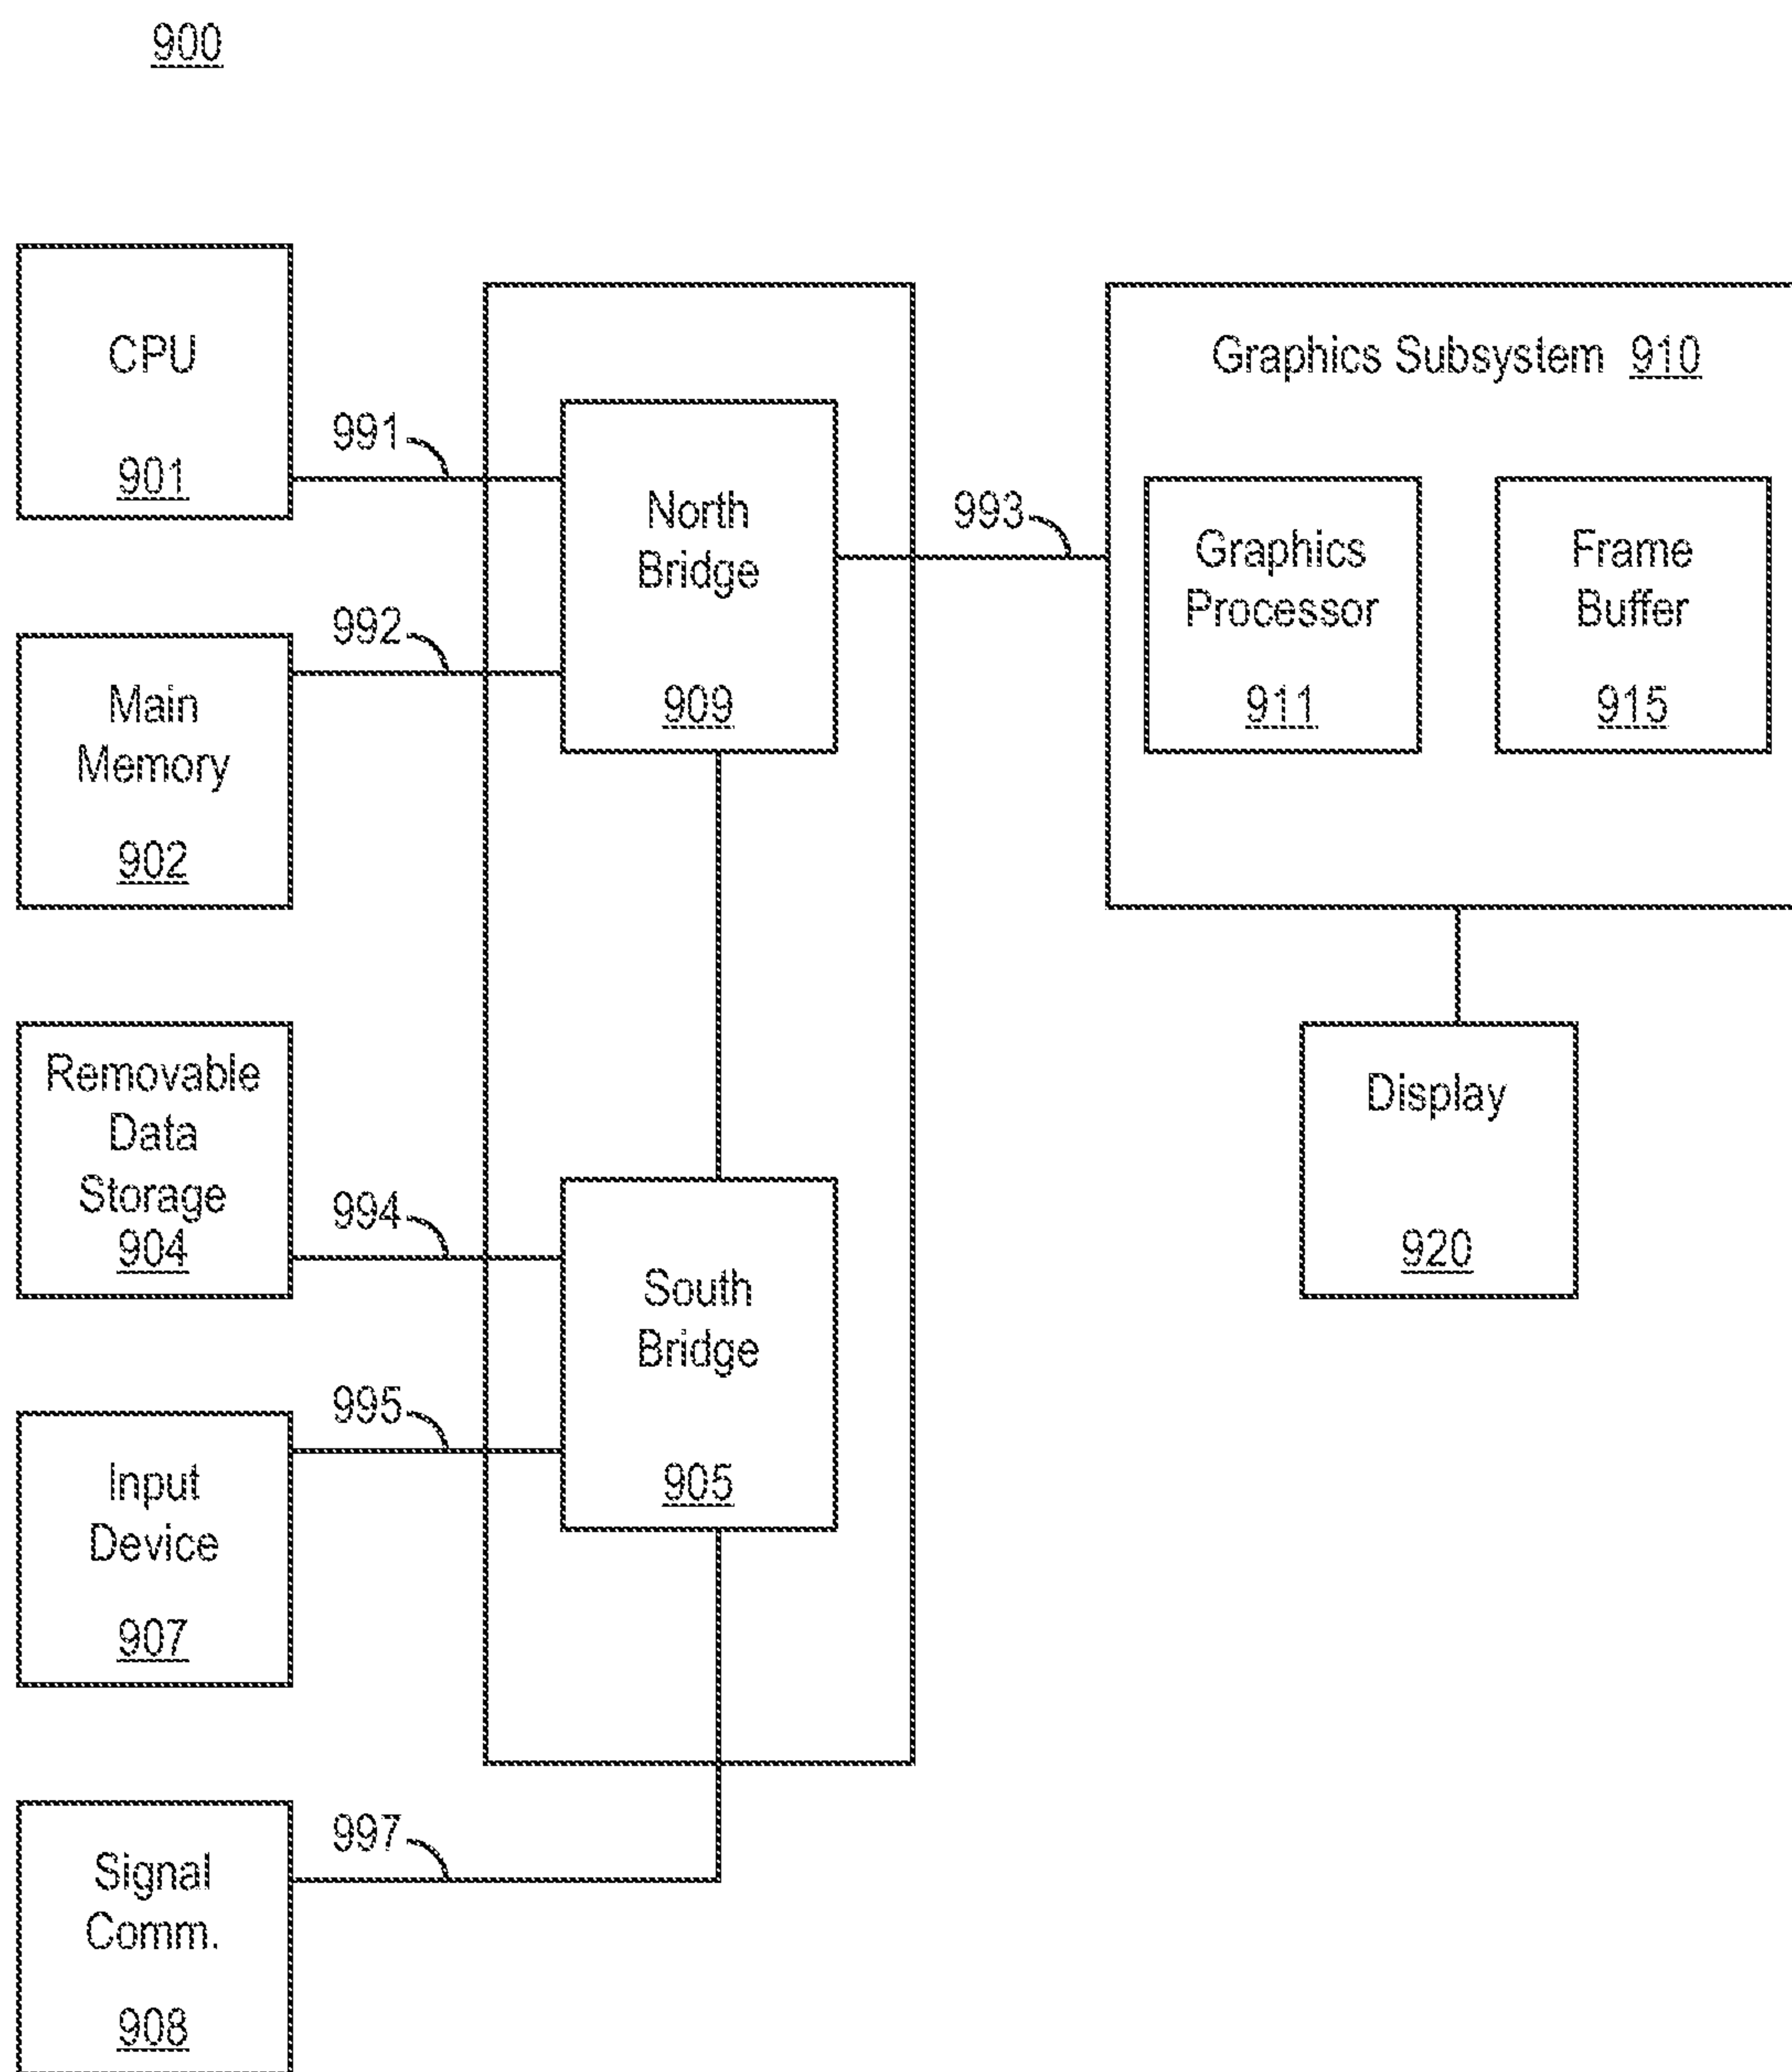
900

CPU
901

991

Main Memory
902

992

North Bridge
909

993

Graphics Subsystem 910

Graphics Processor
911

Frame Buffer
915

Removable Data Storage
904

994

South Bridge
905

Display
920

995

Input Device
907

997

Signal Comm.
908